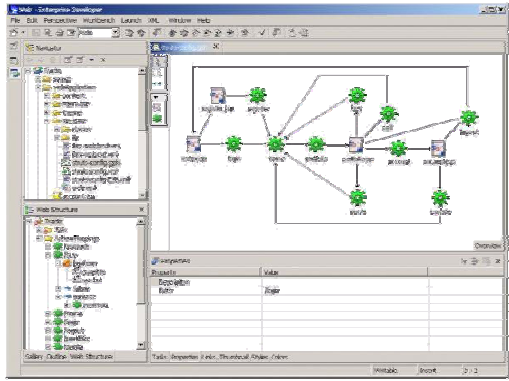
Web - Enterprise Developer
File Edit Perspective Workbench Launch XML Window Help
Navigator
Web Structure
register.jsp
register
enter.jsp
login
home
profile
profile.jsp
buy
sell
prompt
prompt.jsp
layout
search
nearby
Overview
Properties
Property
Value
Description
Name
Gallery Outline Web Structure
Tasks Properties Links Thumbnail Styles Colors
Writable
Insert
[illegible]